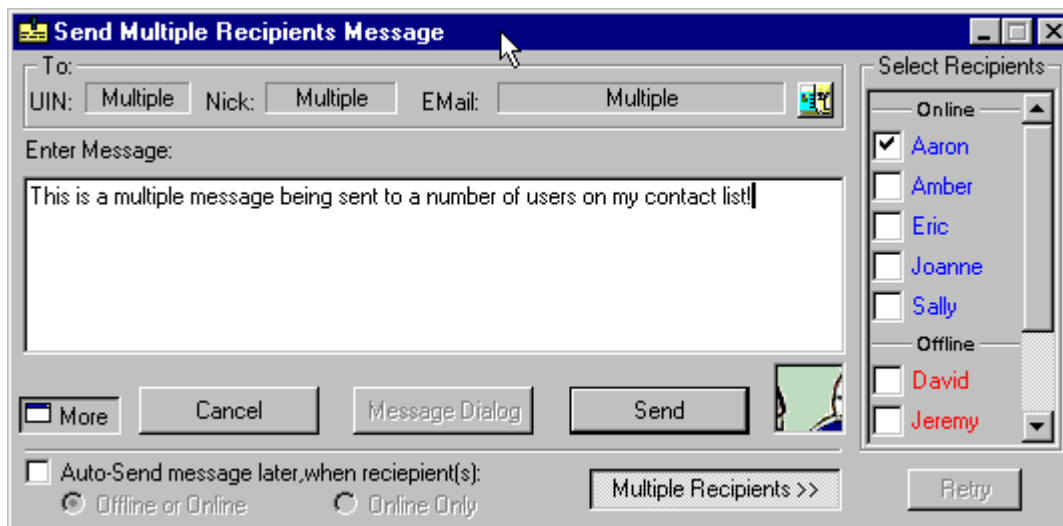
Send Multiple Recipients Message

To:
UIN: Multiple
Nick: Multiple
EMail: Multiple

Enter Message:

This is a multiple message being sent to a number of users on my contact list!

More
Cancel
Message Dialog
Send

Auto-Send message later,when reciepient(s):
Offline or Online
Online Only

Multiple Recipients >>

Select Recipients
Online
Aaron
Amber
Eric
Joanne
Sally
Offline
David
Jeremy

Retry